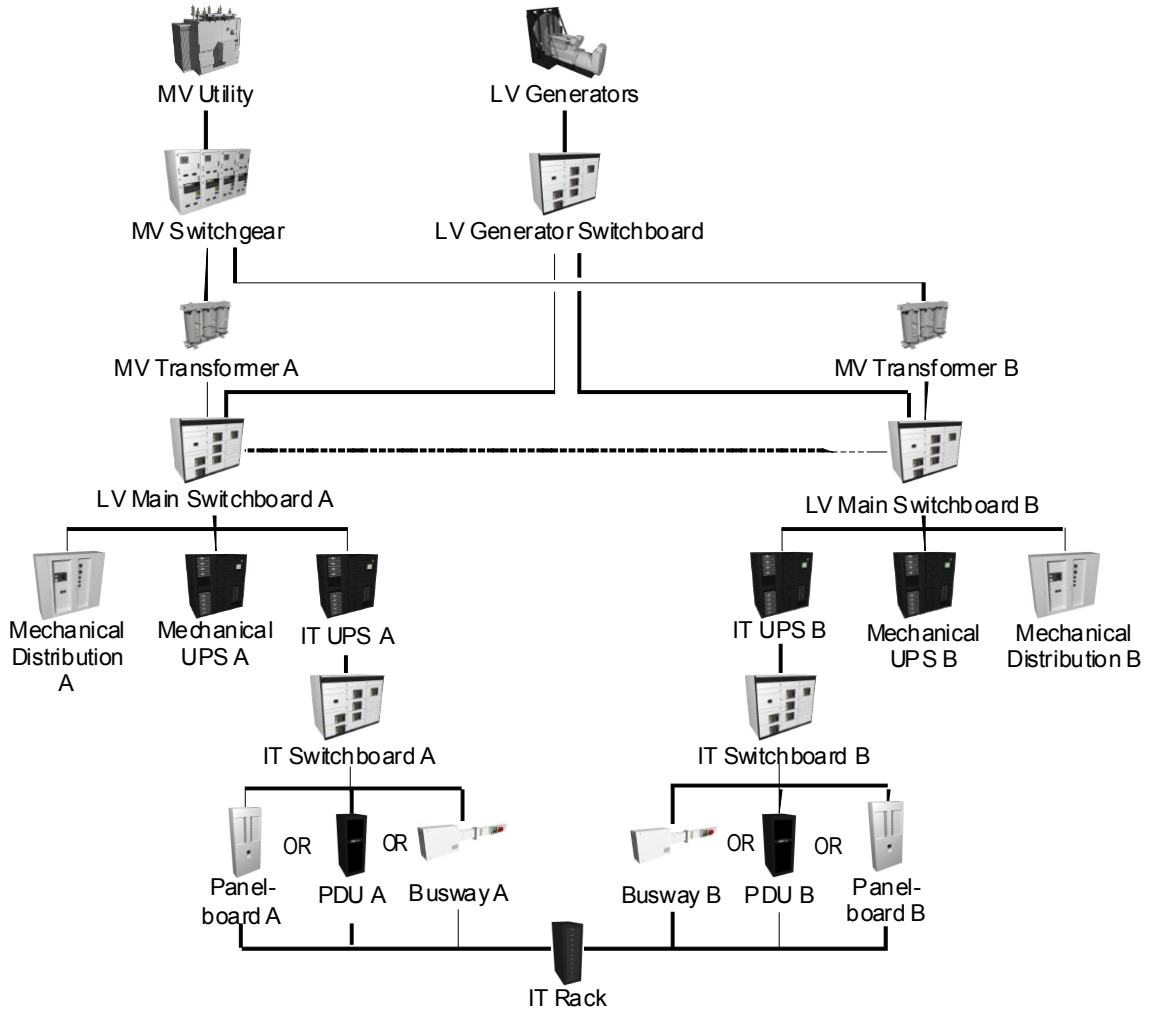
MV Utility

LV Generators

MV Switchgear

LV Generator Switchboard

MV Transformer A

MV Transformer B

LV Main Switchboard A

LV Main Switchboard B

Mechanical Distribution A

Mechanical UPS A

IT UPS A

IT UPS B

Mechanical UPS B

Mechanical Distribution B

IT Switchboard A

IT Switchboard B

Panelboard A

OR

PDU A

OR

Busway A

Busway B

OR

PDU B

OR

Panelboard B

IT Rack